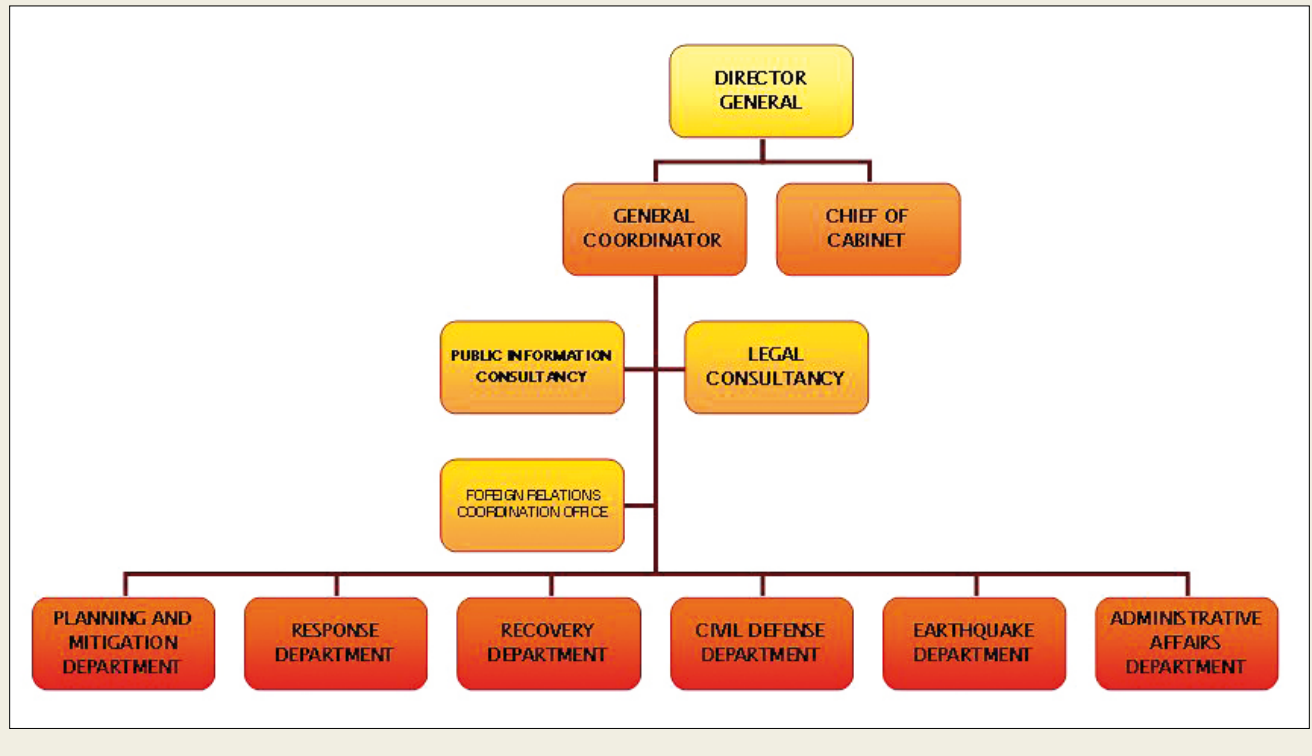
DIRECTOR GENERAL

GENERAL COORDINATOR

CHIEF OF CABINET

PUBLIC INFORMATION CONSULTANCY

LEGAL CONSULTANCY

FOFEIGN RELATIONS COORDINATION OFFICE

PLANNING AND MITIGATION DEPARTMENT

RESPONSE DEPARTMENT

RECOVERY DEPARTMENT

CIVIL DEFENSE DEPARTMENT

EARTHQUAKE DEPARTMENT

ADMINISTRATIVE AFFAIRS DEPARTMENT